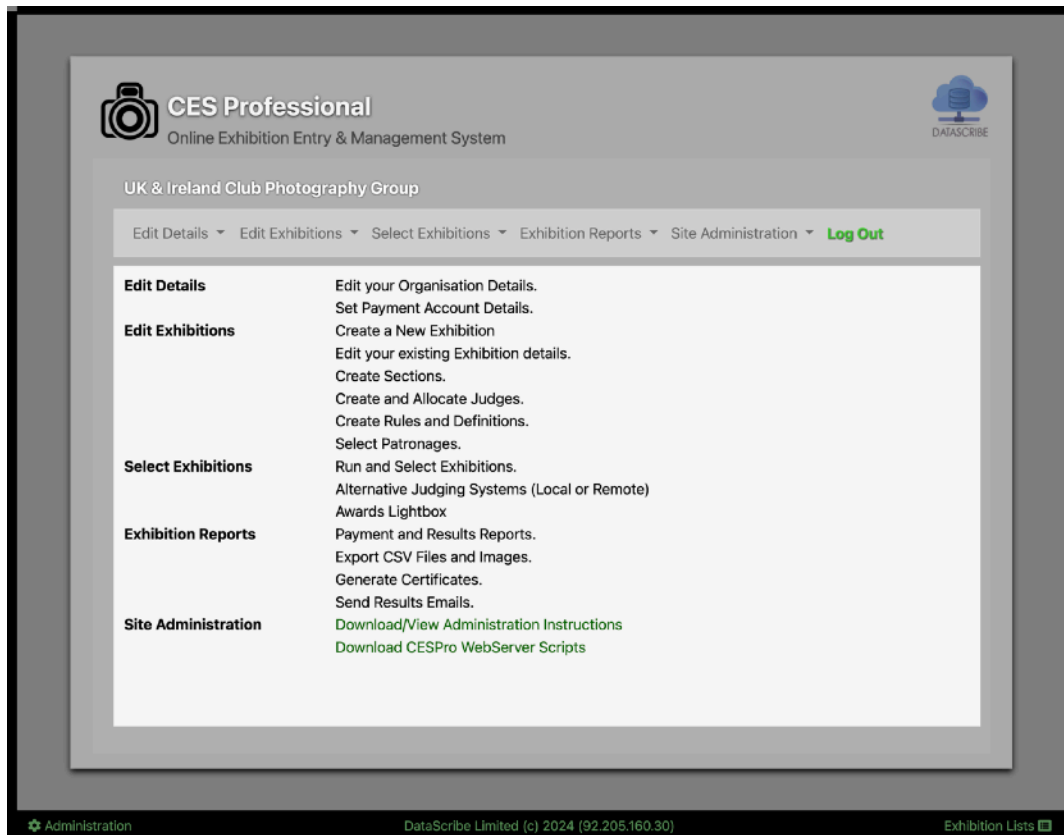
CES Professional
Online Exhibition Entry & Management System

DATASCRIBE

UK & Ireland Club Photography Group

Edit Details ▾ Edit Exhibitions ▾ Select Exhibitions ▾ Exhibition Reports ▾ Site Administration ▾ Log Out

| | |
|---|---|
| **Edit Details** | Edit your Organisation Details. |
| | Set Payment Account Details. |
| **Edit Exhibitions** | Create a New Exhibition |
| | Edit your existing Exhibition details. |
| | Create Sections. |
| | Create and Allocate Judges. |
| | Create Rules and Definitions. |
| | Select Patronages. |
| **Select Exhibitions** | Run and Select Exhibitions. |
| | Alternative Judging Systems (Local or Remote) |
| | Awards Lightbox |
| **Exhibition Reports** | Payment and Results Reports. |
| | Export CSV Files and Images. |
| | Generate Certificates. |
| | Send Results Emails. |
| **Site Administration** | Download/View Administration Instructions |
| | Download CESPro WebServer Scripts |

Administration

DataScribe Limited (c) 2024 (92.205.160.30)

Exhibition Lists